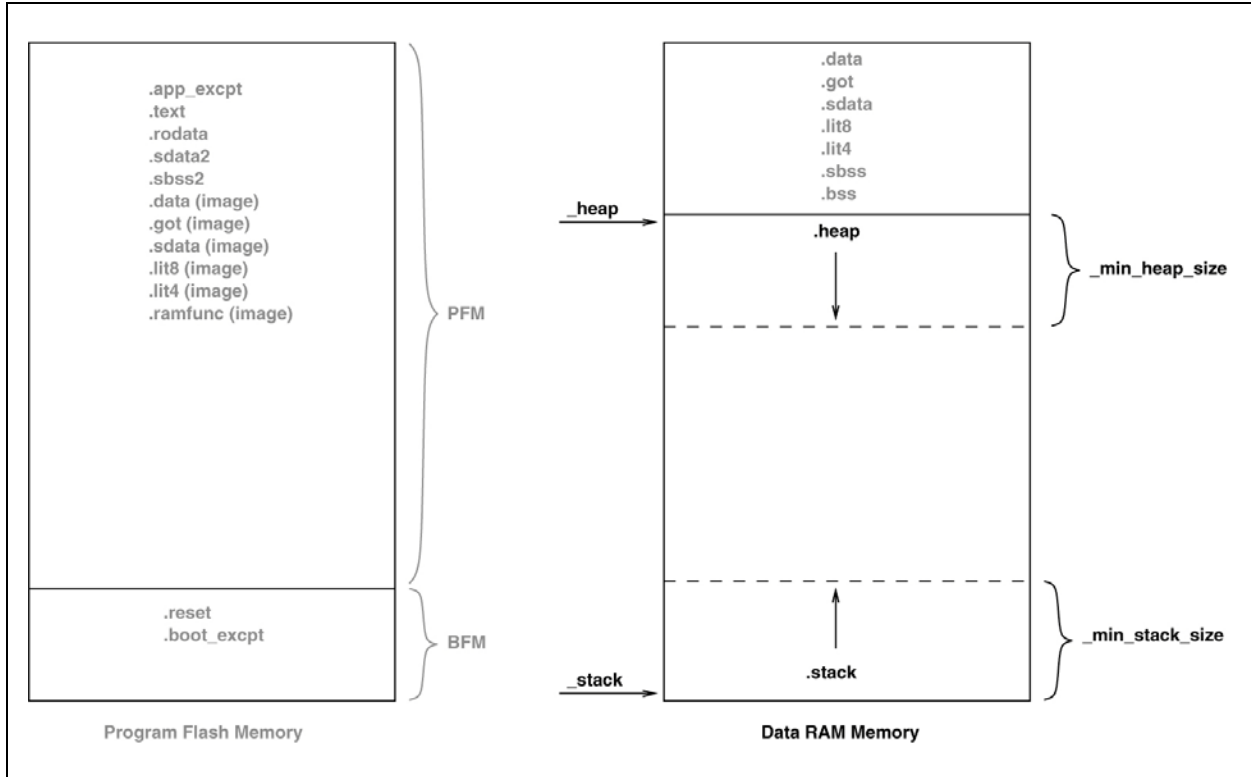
.app_excpt
.text
.rodata
.sdata2
.sbss2
.data (image)
.got (image)
.sdata (image)
.lit8 (image)
.lit4 (image)
.ramfunc (image)

PFM

.reset
.boot_excpt

BFM

Program Flash Memory

.data
.got
.sdata
.lit8
.lit4
.sbss
.bss

_heap

.heap

_min_heap_size

_min_stack_size

_stack

.stack

Data RAM Memory